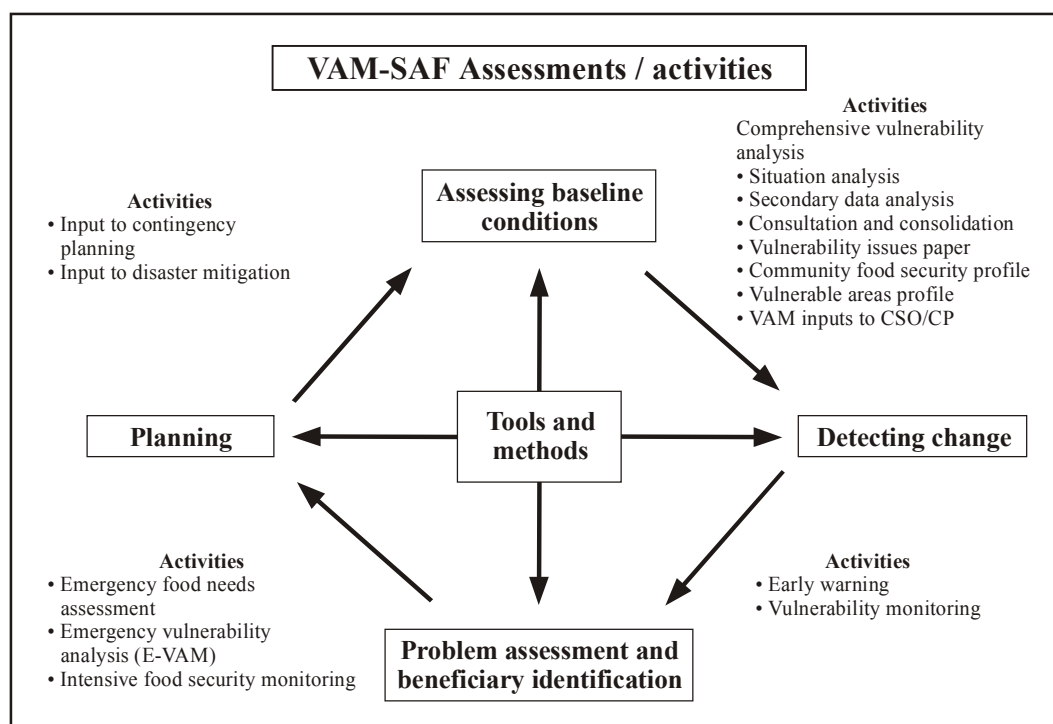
VAM-SAF Assessments / activities

Activities
Comprehensive vulnerability analysis
• Situation analysis
• Secondary data analysis
• Consultation and consolidation
• Vulnerability issues paper
• Community food security profile
• Vulnerable areas profile
• VAM inputs to CSO/CP

Activities
• Input to contingency planning
• Input to disaster mitigation

Assessing baseline conditions

Planning

Tools and methods

Detecting change

Activities
• Emergency food needs assessment
• Emergency vulnerability analysis (E-VAM)
• Intensive food security monitoring

Activities
• Early warning
• Vulnerability monitoring

Problem assessment and beneficiary identification